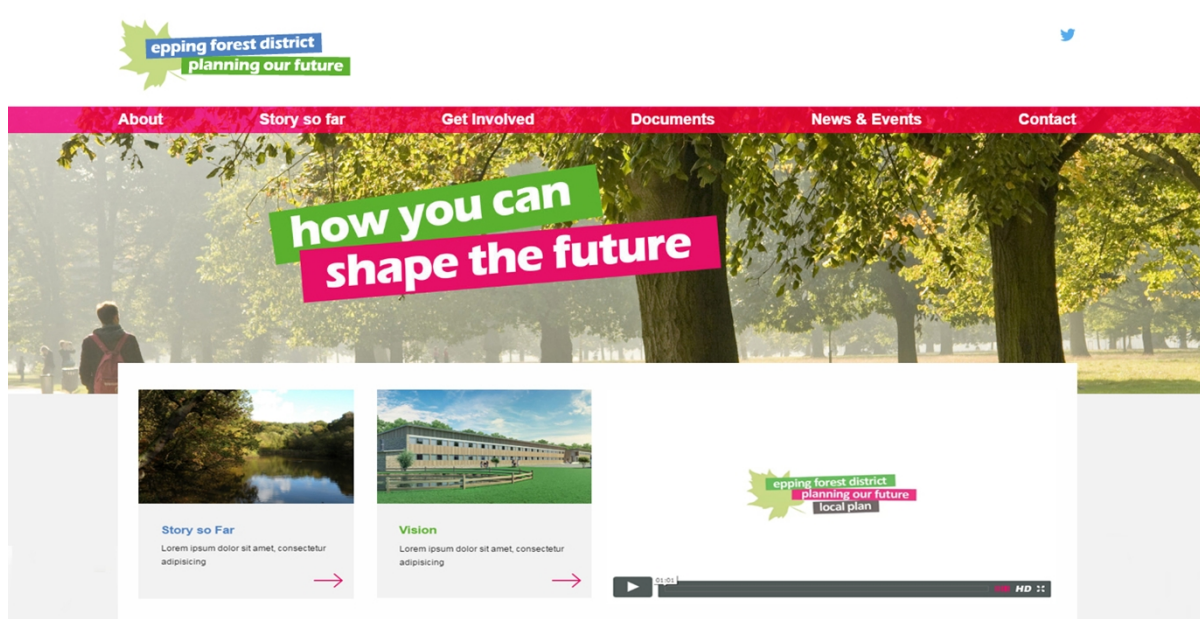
epping forest district
planning our future

About
Story so far
Get Involved
Documents
News & Events
Contact

how you can
shape the future

Story so Far
Lorem ipsum dolor sit amet, consectetur adipisicing

Vision
Lorem ipsum dolor sit amet, consectetur adipisicing

epping forest district
planning our future
local plan

00:01
HD